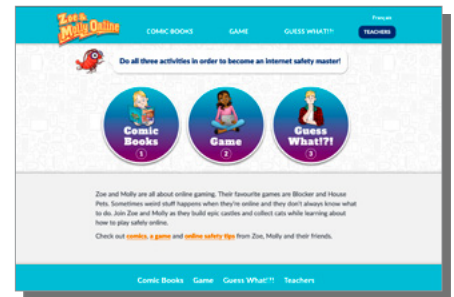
Zoe & Molly Online

COMIC BOOKS GAME GUESS WHAT!?!

Français

TEACHERS

Do all three activities in order to become an internet safety master!

Comic Books 1

Game 2

Guess What!?! 3

Zoe and Molly are all about online gaming. Their favourite games are Blocker and House Pets. Sometimes weird stuff happens when they're online and they don't always know what to do. Join Zoe and Molly as they build epic castles and collect cats while learning about how to play safely online.

Check out comics, a game and online safety tips from Zoe, Molly and their friends.

Comic Books Game Guess What!?! Teachers